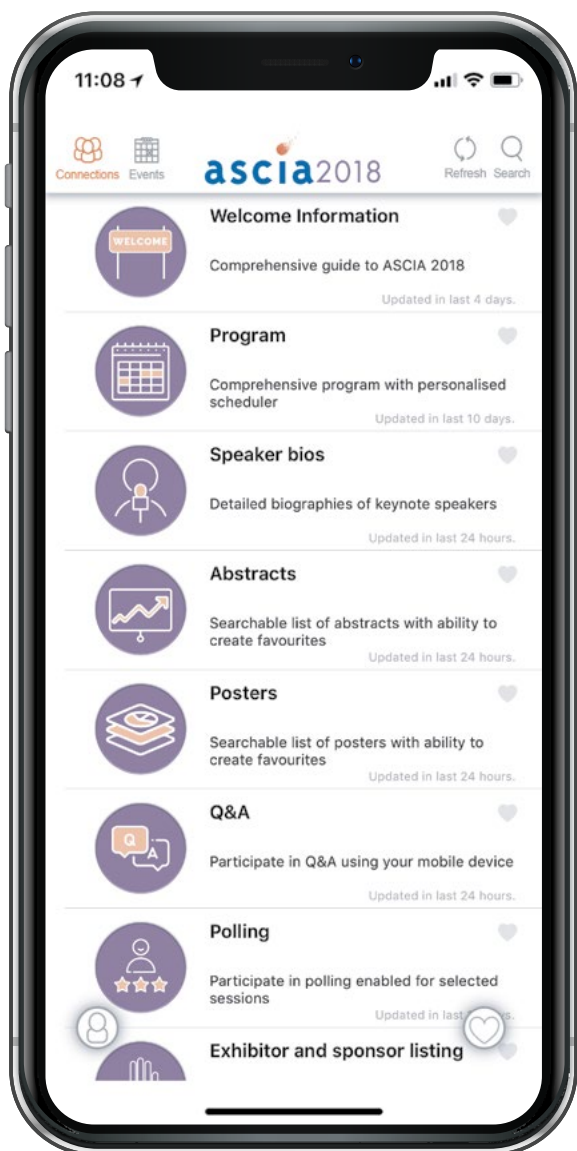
11:08

Connections Events ascia2018 Refresh Search

WELCOME

Welcome Information

Comprehensive guide to ASCIA 2018

Updated in last 4 days.

Program

Comprehensive program with personalised scheduler

Updated in last 10 days.

Speaker bios

Detailed biographies of keynote speakers

Updated in last 24 hours.

Abstracts

Searchable list of abstracts with ability to create favourites

Updated in last 24 hours.

Posters

Searchable list of posters with ability to create favourites

Updated in last 24 hours.

Q A

Q&A

Participate in Q&A using your mobile device

Updated in last 24 hours.

Polling

Participate in polling enabled for selected sessions

Updated in last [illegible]

Exhibitor and sponsor listing